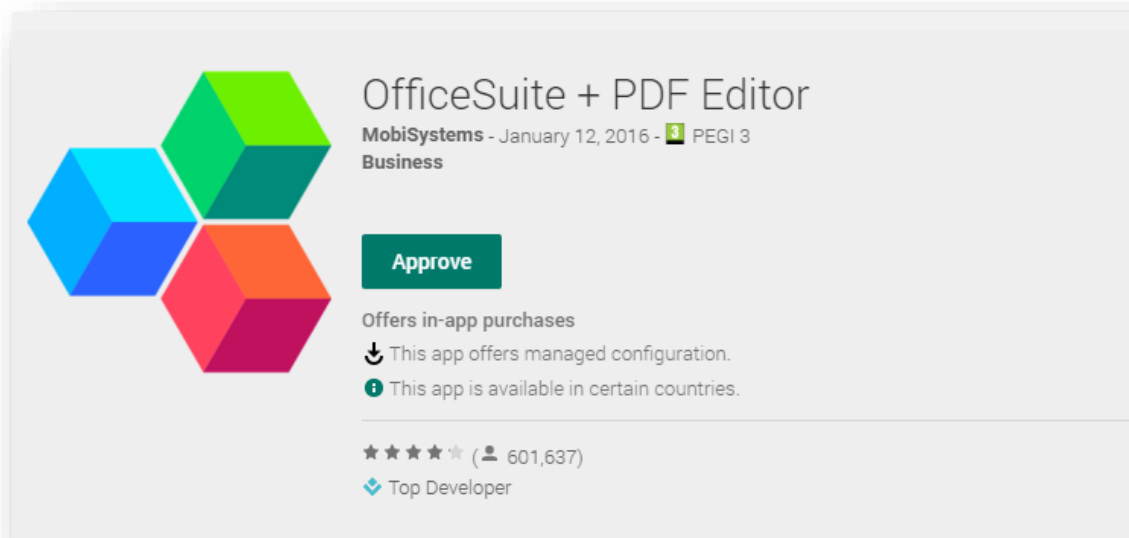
OfficeSuite + PDF Editor
MobiSystems - January 12, 2016 - 3 PEGI 3
Business

Approve

Offers in-app purchases
This app offers managed configuration.
This app is available in certain countries.

( 601,637)
Top Developer